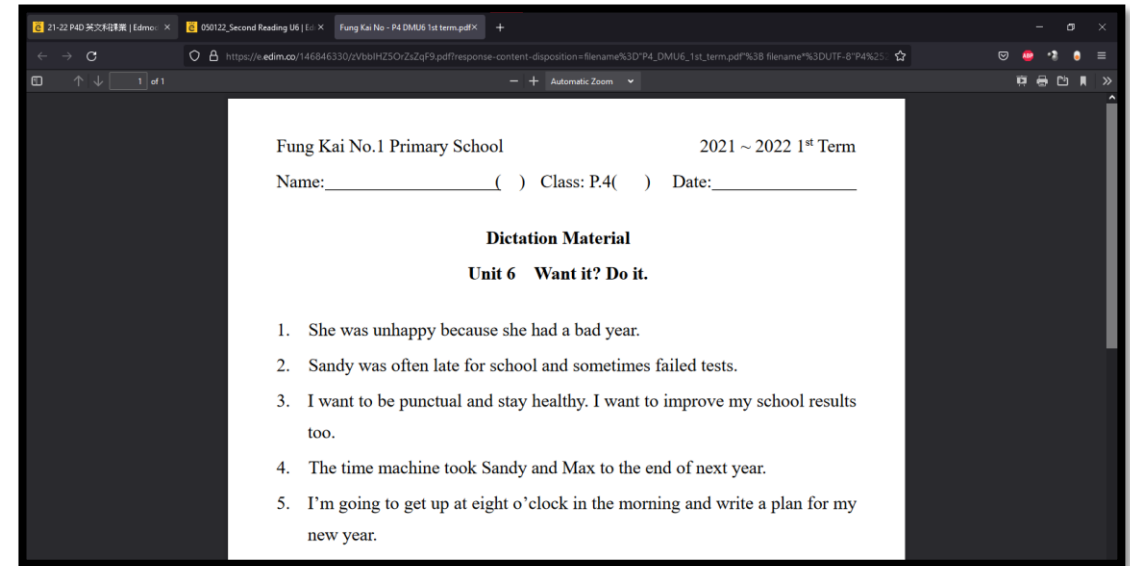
21-22 P4D 英文科課業 | Edmo ×

050122_Second Reading U6 | Ed ×

Fung Kai No - P4 DMU6 1st term.pdf ×

+

https://e.edim.co/146846330/zVbbIHZ5OrZsZqF9.pdf?response-content-disposition=filename%3D"P4_DMU6_1st_term.pdf"%3B filename*%3DUTF-8"P4%25

1 of 1

Automatic Zoom

Fung Kai No.1 Primary School

2021 ~ 2022 1$^{st}$ Term

Name:____________________( ) Class: P.4( ) Date:_________________

Dictation Material

Unit 6 Want it? Do it.

1. She was unhappy because she had a bad year.

2. Sandy was often late for school and sometimes failed tests.

3. I want to be punctual and stay healthy. I want to improve my school results too.

4. The time machine took Sandy and Max to the end of next year.

5. I'm going to get up at eight o'clock in the morning and write a plan for my new year.